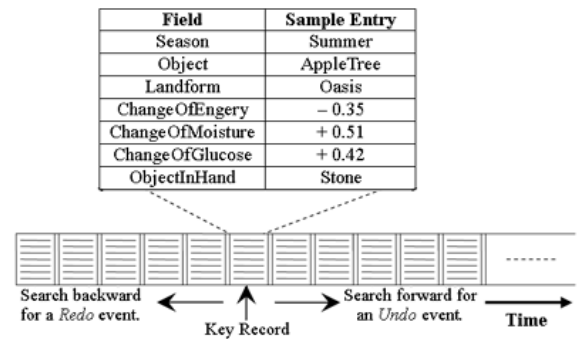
| Field | Sample Entry |
|---|---|
| Season | Summer |
| Object | AppleTree |
| Landform | Oasis |
| ChangeOfEngery | – 0.35 |
| ChangeOfMoisture | + 0.51 |
| ChangeOfGlucose | + 0.42 |
| ObjectInHand | Stone |

------

Search backward for a *Redo* event.

Key Record

Search forward for an *Undo* event.

Time